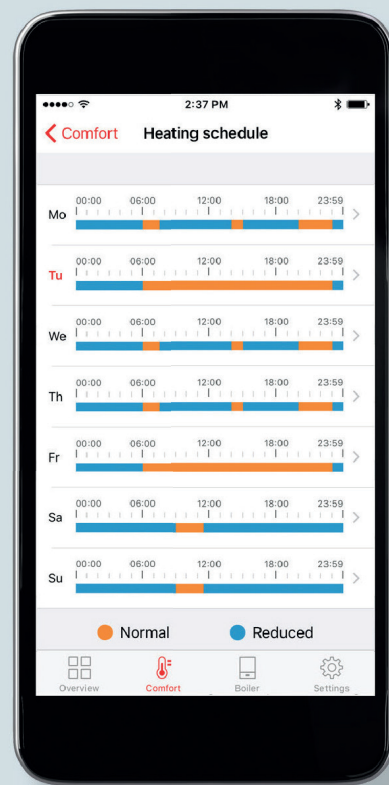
2:37 PM

Comfort Heating schedule

Mo 00:00 06:00 12:00 18:00 23:59

Tu 00:00 06:00 12:00 18:00 23:59

We 00:00 06:00 12:00 18:00 23:59

Th 00:00 06:00 12:00 18:00 23:59

Fr 00:00 06:00 12:00 18:00 23:59

Sa 00:00 06:00 12:00 18:00 23:59

Su 00:00 06:00 12:00 18:00 23:59

Normal Reduced

Overview Comfort Boiler Settings